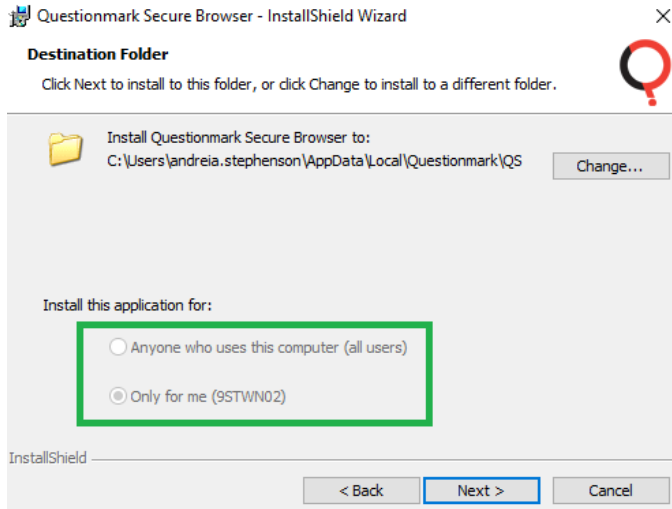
Questionmark Secure Browser - InstallShield Wizard

Destination Folder

Click Next to install to this folder, or click Change to install to a different folder.

Install Questionmark Secure Browser to:
C:\Users\andreia.stephenson\AppData\Local\Questionmark\QS

Change...

Install this application for:

Anyone who uses this computer (all users)

Only for me (9STWN02)

InstallShield

< Back

Next >

Cancel